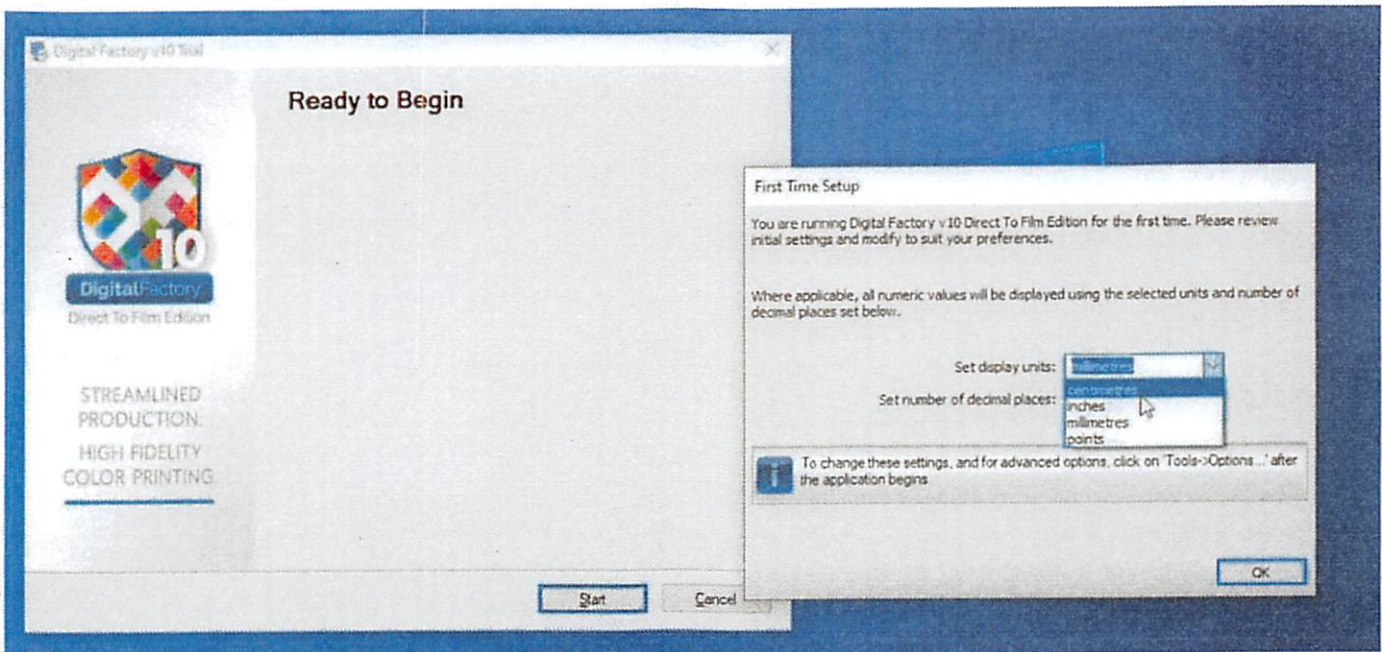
Digital Factory v10 Trial

Ready to Begin

10

DigitalFactory

Direct To Film Edition

STREAMLINED PRODUCTION:

HIGH FIDELITY COLOR PRINTING

Start

Cancel

First Time Setup

You are running Digital Factory v10 Direct To Film Edition for the first time. Please review initial settings and modify to suit your preferences.

Where applicable, all numeric values will be displayed using the selected units and number of decimal places set below.

Set display units: millimetres

Set number of decimal places:

centimetres
inches
millimetres
points

To change these settings, and for advanced options, click on 'Tools->Options...' after the application begins

OK